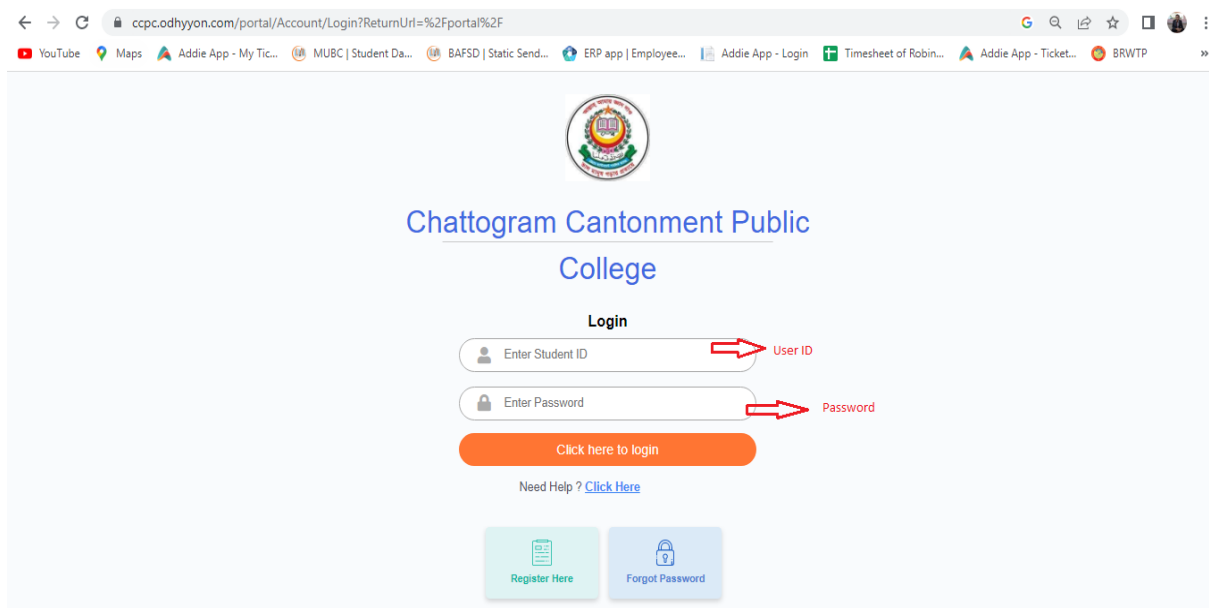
ccpc.odhyyon.com/portal/Account/Login?ReturnUrl=%2Fportal%2F

YouTube Maps Addie App - My Tic... MUBC | Student Da... BAFSD | Static Send... ERP app | Employee... Addie App - Login Timesheet of Robin... Addie App - Ticket... BRWTP

Chattogram Cantonment Public College

Login

Enter Student ID

User ID

Enter Password

Password

Click here to login

Need Help ? Click Here

Register Here

Forgot Password